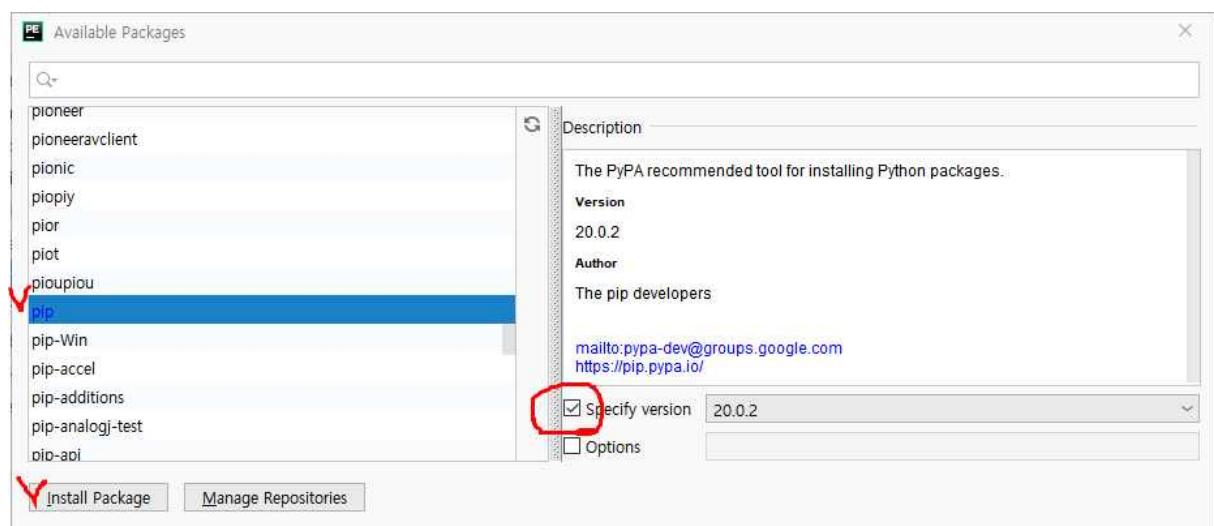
Available Packages

pioneer
pioneeravclient
pionic
piopiy
pior
piot
pioupiou
pip
pip-Win
pip-accel
pip-additions
pip-analogj-test
pip-api

Description

The PyPA recommended tool for installing Python packages.

Version

20.0.2

Author

The pip developers

mailto:pypa-dev@groups.google.com
https://pip.pypa.io/

Specify version 20.0.2

Options

Install Package Manage Repositories